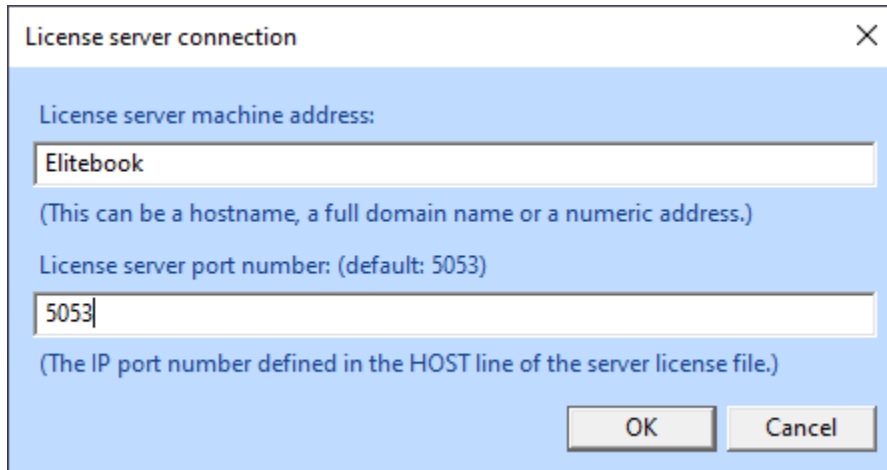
License server connection

×

License server machine address:

Elitebook

(This can be a hostname, a full domain name or a numeric address.)

License server port number: (default: 5053)

5053

(The IP port number defined in the HOST line of the server license file.)

OK

Cancel